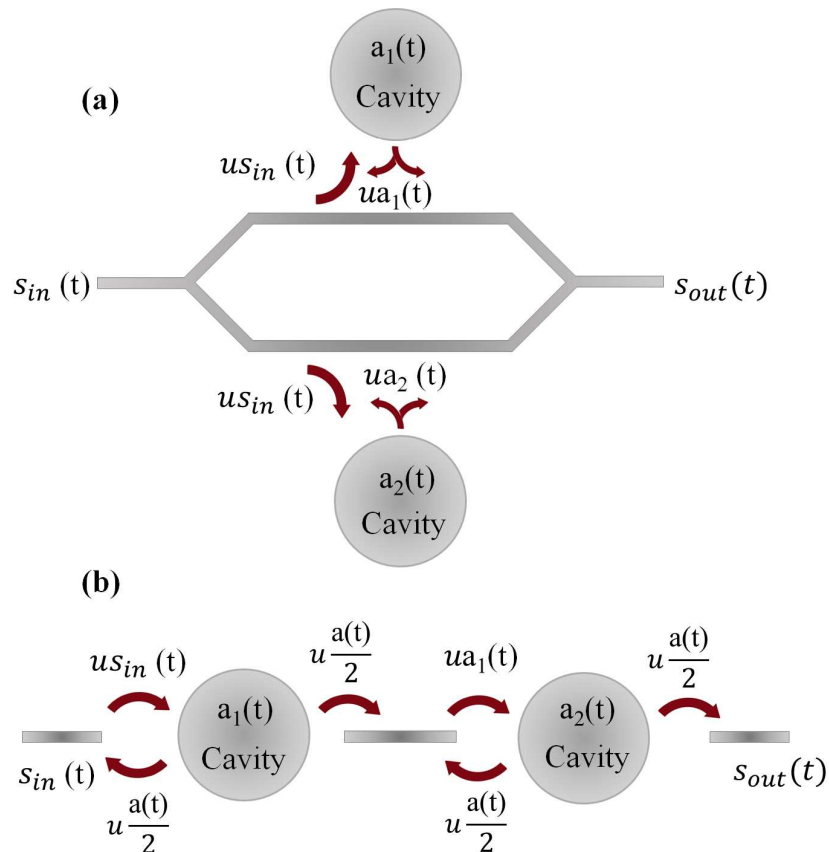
(a)

$a_1(t)$
Cavity

$us_{in}$ (t)

$ua_1(t)$

$s_{in}$ (t)

$s_{out}(t)$

$us_{in}$ (t)

$ua_2$ (t)

$a_2(t)$
Cavity

(b)

$us_{in}$ (t)

$s_{in}$ (t)

$u\frac{a(t)}{2}$

$a_1(t)$
Cavity

$u\frac{a(t)}{2}$

$ua_1(t)$

$u\frac{a(t)}{2}$

$a_2(t)$
Cavity

$u\frac{a(t)}{2}$

$s_{out}(t)$